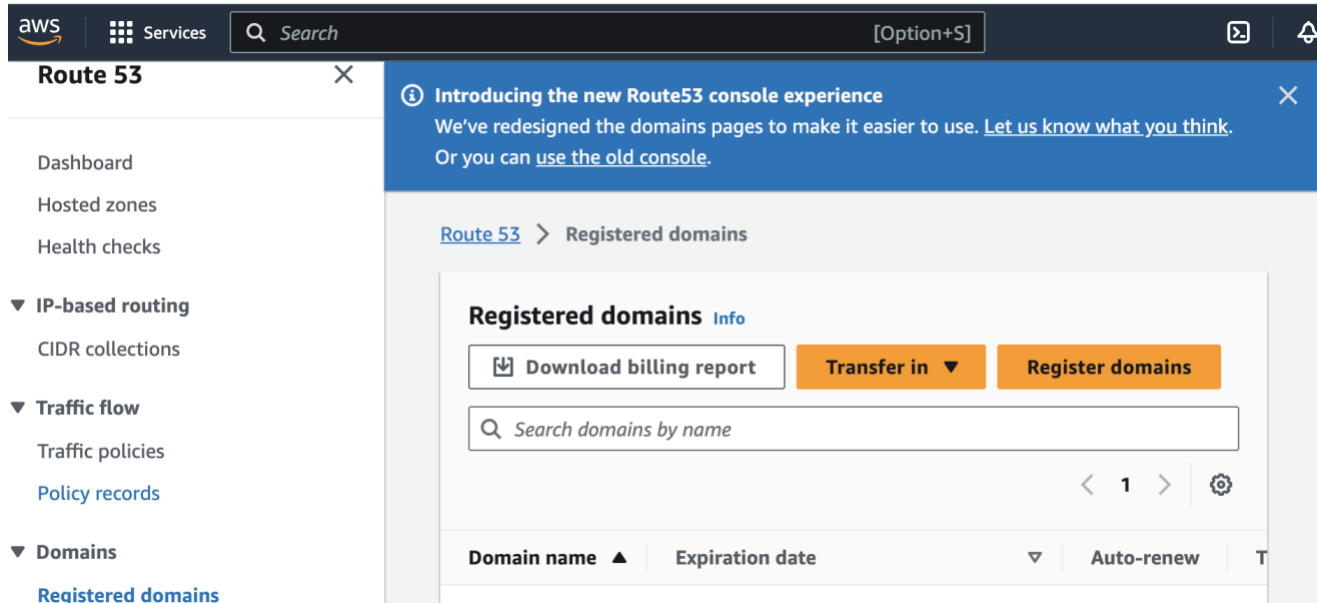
aws Services Search [Option+S]

Route 53

Dashboard
Hosted zones
Health checks

IP-based routing
CIDR collections

Traffic flow
Traffic policies
Policy records

Domains
Registered domains

Introducing the new Route53 console experience
We've redesigned the domains pages to make it easier to use. Let us know what you think. Or you can use the old console.

Route 53 > Registered domains

Registered domains Info

Download billing report
Transfer in
Register domains

Search domains by name

1

| Domain name | Expiration date | Auto-renew | T |
|---|---|---|---|